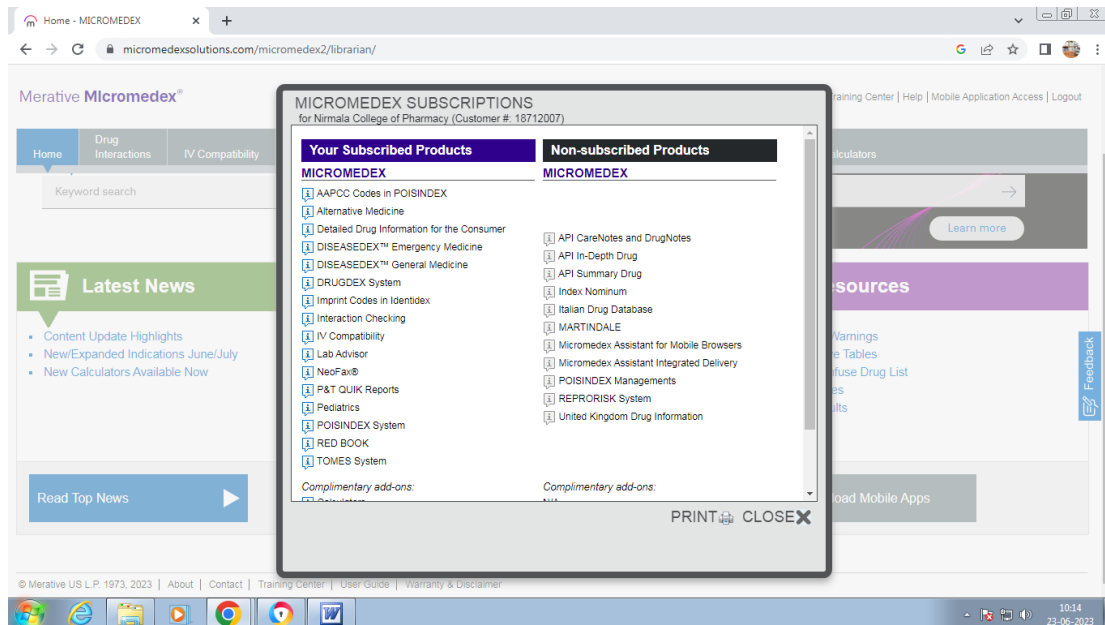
Home - MICROMEDEX ×
+
micromedexsolutions.com/micromedex2/librarian/

Merative Micromedex®

raining Center | Help | Mobile Application Access | Logout

Home
Drug Interactions
IV Compatibility
lculators

Keyword search

Learn more

Latest News
Content Update Highlights
New/Expanded Indications June/July
New Calculators Available Now

esources
Warnings
e Tables
fuse Drug List
es
ults

Read Top News
oad Mobile Apps

Feedback

MICROMEDEX SUBSCRIPTIONS
for Nirmala College of Pharmacy (Customer #: 18712007)

Your Subscribed Products
MICROMEDEX
AAPCC Codes in POISINDEX
Alternative Medicine
Detailed Drug Information for the Consumer
DISEASEDEX™ Emergency Medicine
DISEASEDEX™ General Medicine
DRUGDEX System
Imprint Codes in Identidex
Interaction Checking
IV Compatibility
Lab Advisor
NeoFax®
P&T QUIK Reports
Pediatrics
POISINDEX System
RED BOOK
TOMES System

Complimentary add-ons:
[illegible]

Non-subscribed Products
MICROMEDEX
API CareNotes and DrugNotes
API In-Depth Drug
API Summary Drug
Index Nominum
Italian Drug Database
MARTINDALE
Micromedex Assistant for Mobile Browsers
Micromedex Assistant Integrated Delivery
POISINDEX Managements
REPRORISK System
United Kingdom Drug Information

Complimentary add-ons:
N/A

PRINT CLOSE

© Merative US L.P. 1973, 2023 | About | Contact | Training Center | User Guide | Warranty & Disclaimer

10:14
23-06-2023